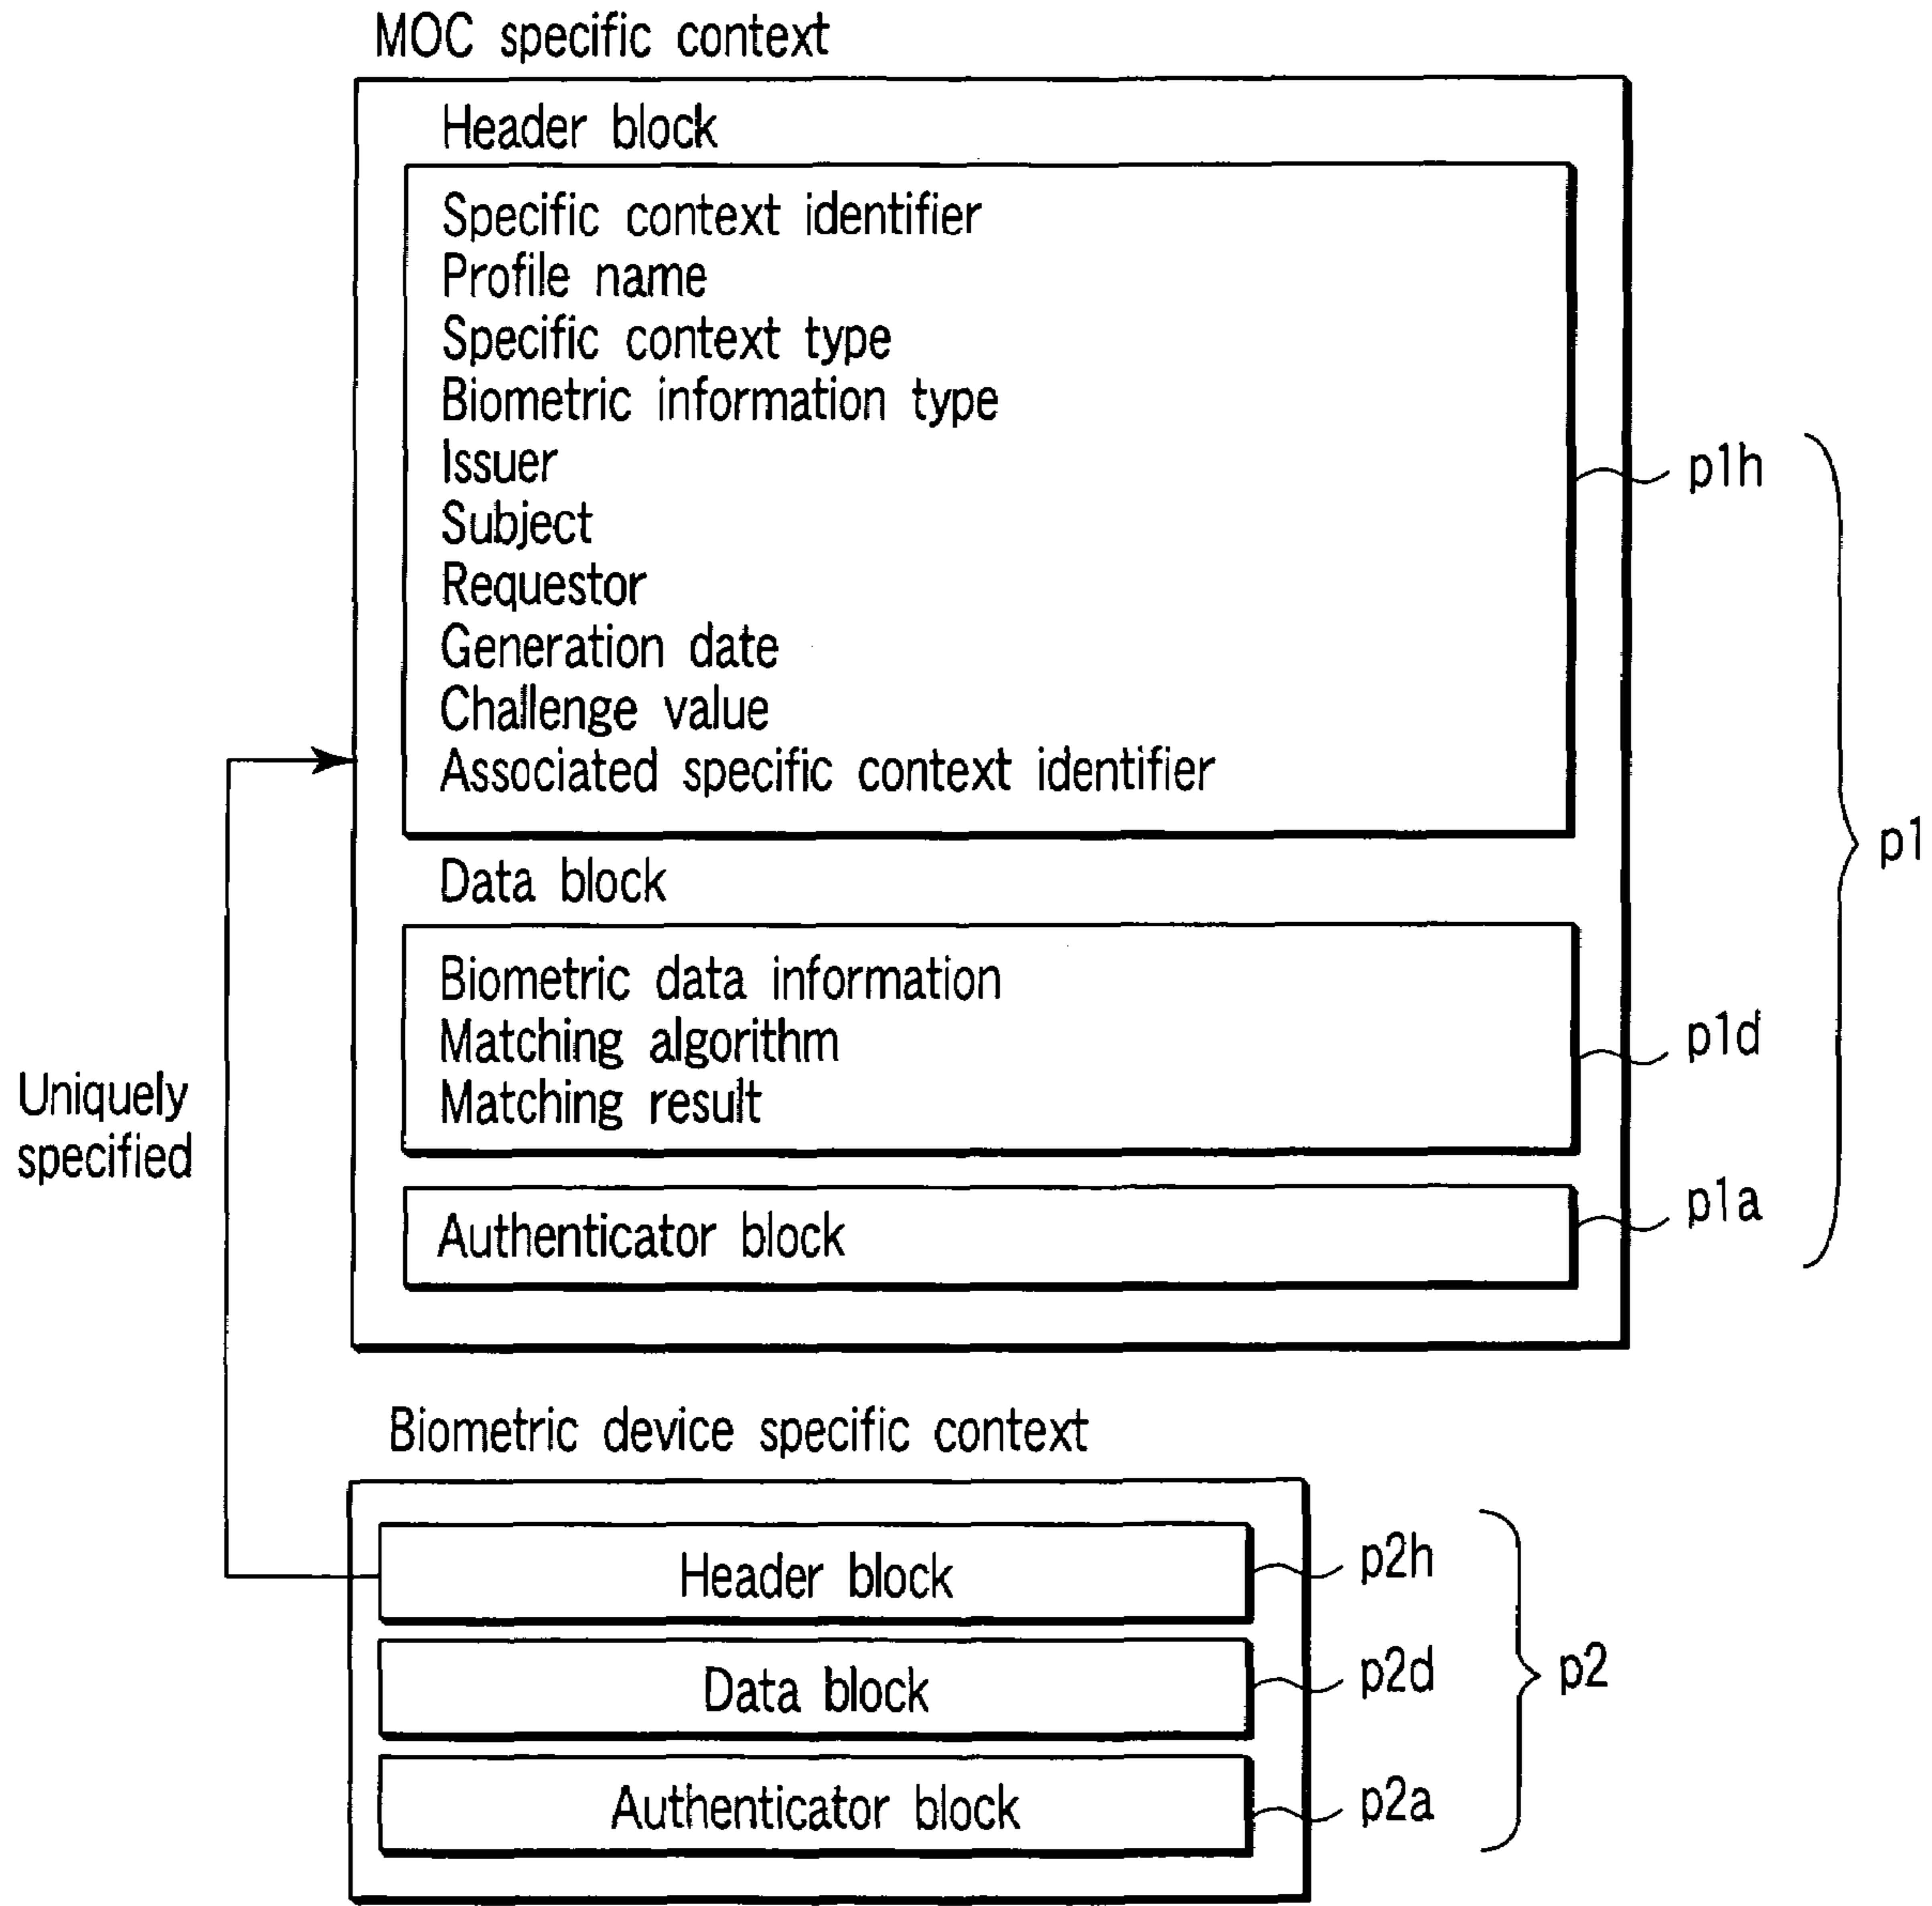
MOC specific context

Header block

Specific context identifier
Profile name
Specific context type
Biometric information type
Issuer
Subject
Requestor
Generation date
Challenge value
Associated specific context identifier

p1h

Data block

Biometric data information
Matching algorithm
Matching result

p1d

Authenticator block

p1a

p1

Uniquely specified

Biometric device specific context

Header block

p2h

Data block

p2d

Authenticator block

p2a

p2